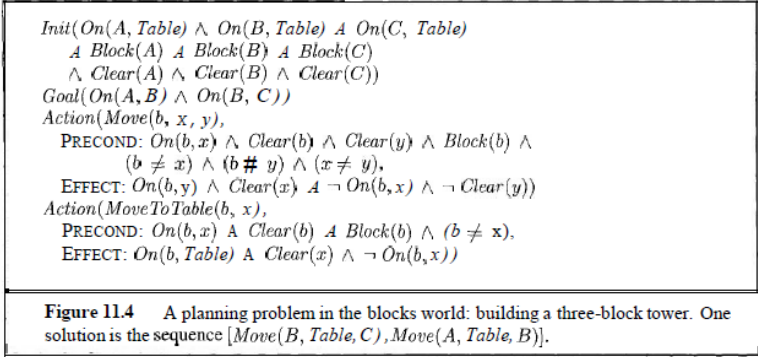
$Init(On(A, Table) \wedge On(B, Table)$ A $On(C, Table)$
A $Block(A)$ A $Block(B)$ A $Block(C)$
$\wedge$ $Clear(A) \wedge Clear(B) \wedge Clear(C))$
$Goal(On(A, B) \wedge On(B, C))$
$Action(Move(b, x, y),$
PRECOND: $On(b, x) \wedge Clear(b) \wedge Clear(y) \wedge Block(b) \wedge$
$(b \neq x) \wedge (b \neq y) \wedge (x \neq y),$
EFFECT: $On(b, y) \wedge Clear(x)$ A $\neg On(b, x) \wedge \neg Clear(y))$
$Action(MoveToTable(b, x),$
PRECOND: $On(b, x)$ A $Clear(b)$ A $Block(b) \wedge (b \neq x),$
EFFECT: $On(b, Table)$ A $Clear(x) \wedge \neg On(b, x))$

Figure 11.4 A planning problem in the blocks world: building a three-block tower. One solution is the sequence $[Move(B, Table, C), Move(A, Table, B)]$.